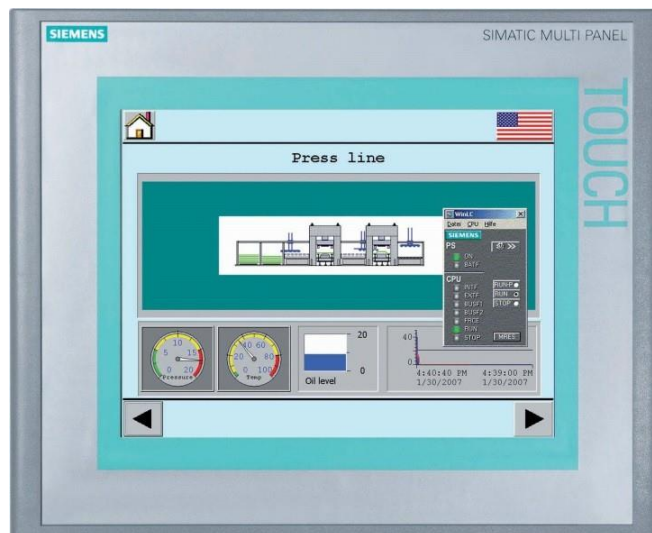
SIEMENS

SIMATIC MULTI PANEL

TOUCH

Press line

WinLC

Datei CPU Hilfe

SIEMENS

PS

ON

BATF

CPU

INTF

EXTF

BUSF1

BUSF2

FRCE

RUN

STOP

RUN-P

RUN

STOP

MRES

10 15
5
0 20
Pressure

40 60
20 80
0 100
Temp

20
0
Oil level

40
0
4:40:40 PM 1/30/2007
4:39:00 PM 1/30/2007